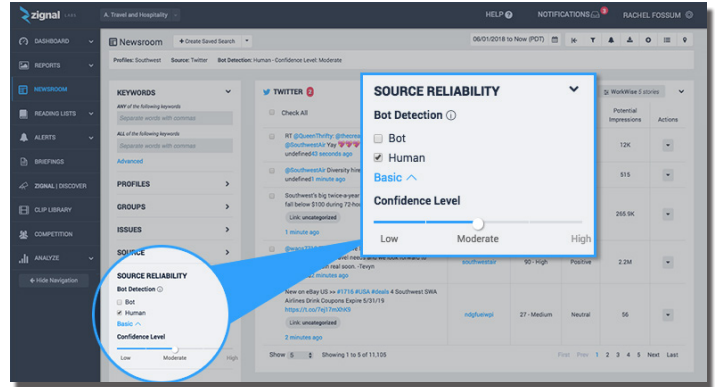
zignal labs

A. Travel and Hospitality

HELP NOTIFICATIONS 3 RACHEL FOSSUM

DASHBOARD
REPORTS
NEWSROOM
READING LISTS
ALERTS
BRIEFINGS
ZIGNAL | DISCOVER
CLIP LIBRARY
COMPETITION
ANALYZE
+ Hide Navigation

Newsroom + Create Saved Search

06/01/2018 to Now (PDT)

Profiles: Southwest Source: Twitter Bot Detection: Human - Confidence Level: Moderate

KEYWORDS
ANY of the following keywords
Separate words with commas
ALL of the following keywords
Separate words with commas
Advanced

PROFILES
GROUPS
ISSUES
SOURCE

TWITTER 8

Check All

RT @QueenThrifty: @thecrew @SouthwestAir Yay
undefined43 seconds ago

@SouthwestAir Diversity hire
undefined1 minute ago

Southwest's big twice-a-year fall below $100 during 72-ho
Link: uncategorized
1 minute ago

@ need and we look forward in real soon. -Tevyn

New on eBay US >> #1715 #USA #deals 4 Southwest SWA Airlines Drink Coupons Expire 5/31/19 https://t.co/7ej17mXhK0
Link: uncategorized
2 minutes ago

WorkWise 5 stories

Potential Impressions Actions

12K
515
265.9K
southwestair 90 - High Positive 2.2M
ndgfuelwpi 27 - Medium Neutral 56

Show 5 Showing 1 to 5 of 11,105

First Prev 1 2 3 4 5 Next Last

SOURCE RELIABILITY
Bot Detection
Bot
Human
Basic
Confidence Level
Low Moderate High

SOURCE RELIABILITY
Bot Detection
Bot
Human
Basic
Confidence Level
Low Moderate High